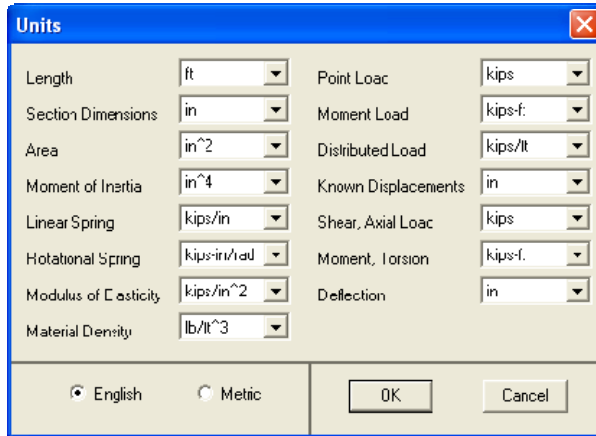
Units

Length ft
Section Dimensions in
Area in^2
Moment of Inertia in^4
Linear Spring kips/in
Rotational Spring kips-in/rad
Modulus of Elasticity kips/in^2
Material Density lb/ft^3

Point Load kips
Moment Load kips-ft
Distributed Load kips/ft
Known Displacements in
Shear, Axial Load kips
Moment, Torsion kips-ft
Deflection in

English Metric

OK Cancel